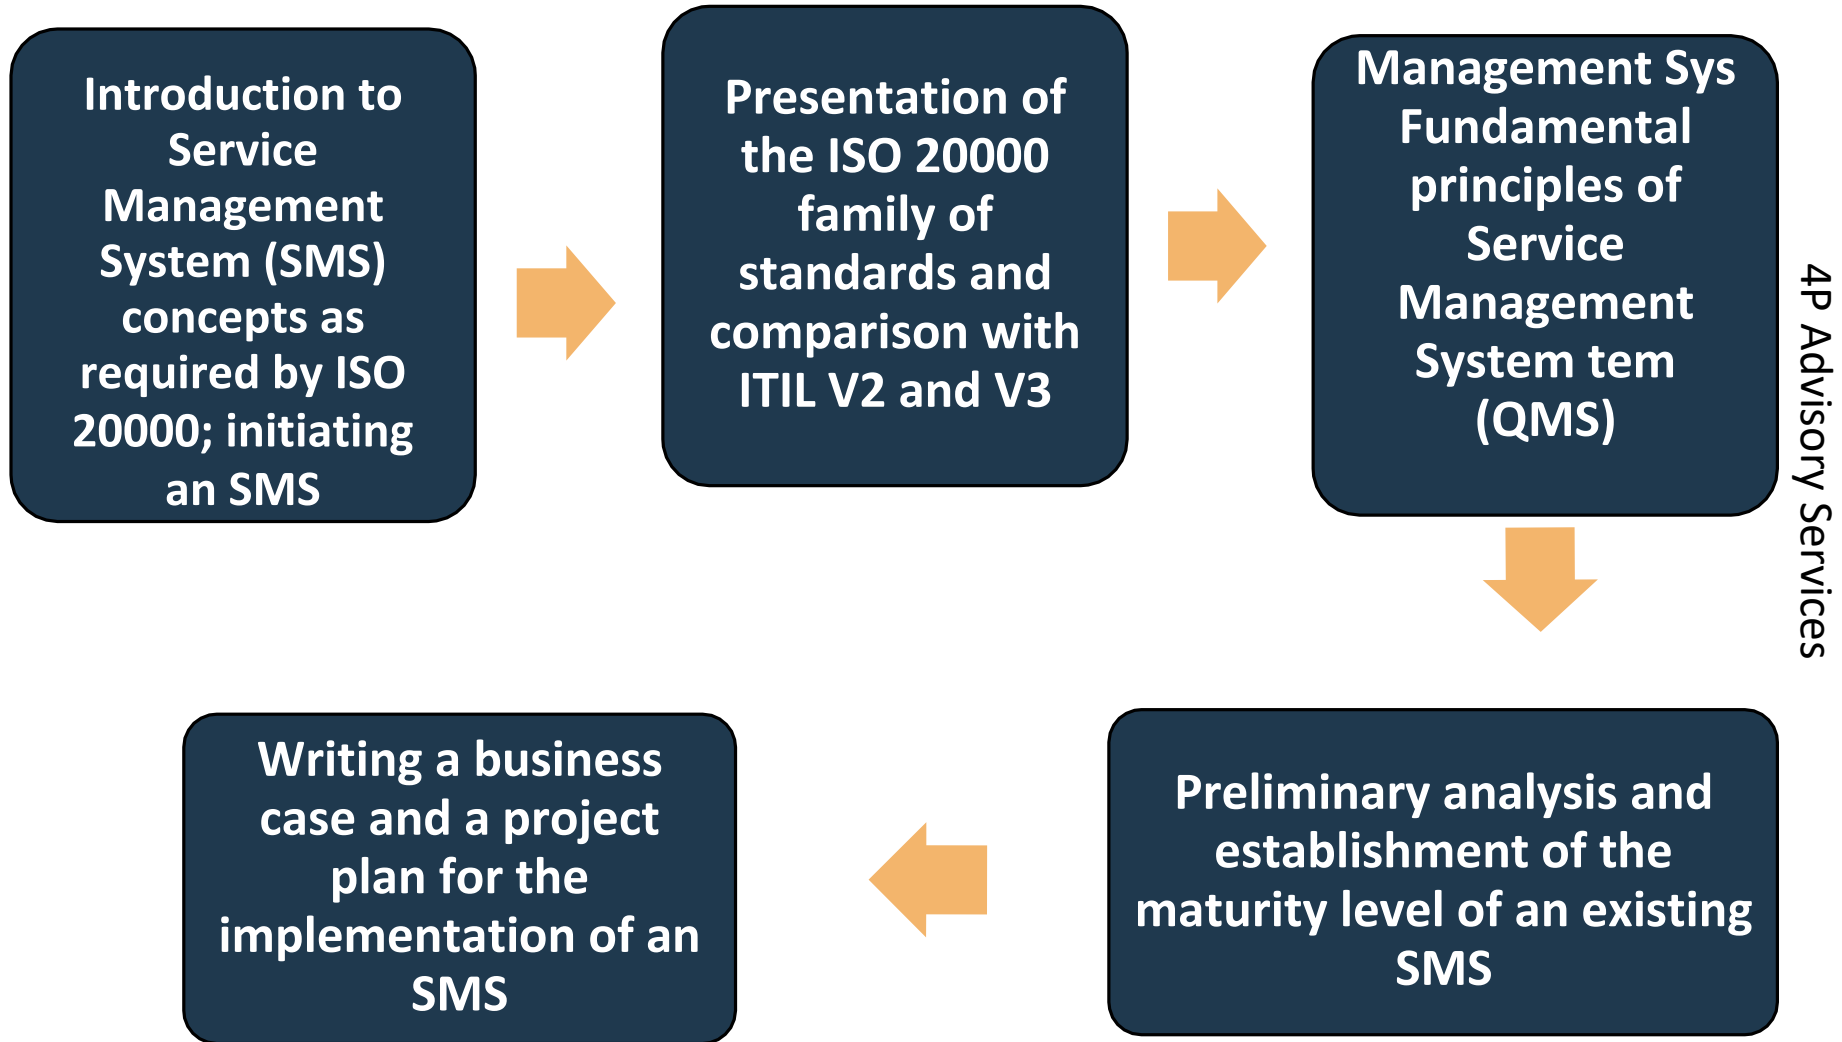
Introduction to Service Management System (SMS) concepts as required by ISO 20000; initiating an SMS

Presentation of the ISO 20000 family of standards and comparison with ITIL V2 and V3

Management Sys Fundamental principles of Service Management System tem (QMS)

4P Advisory Services

Preliminary analysis and establishment of the maturity level of an existing SMS

Writing a business case and a project plan for the implementation of an SMS